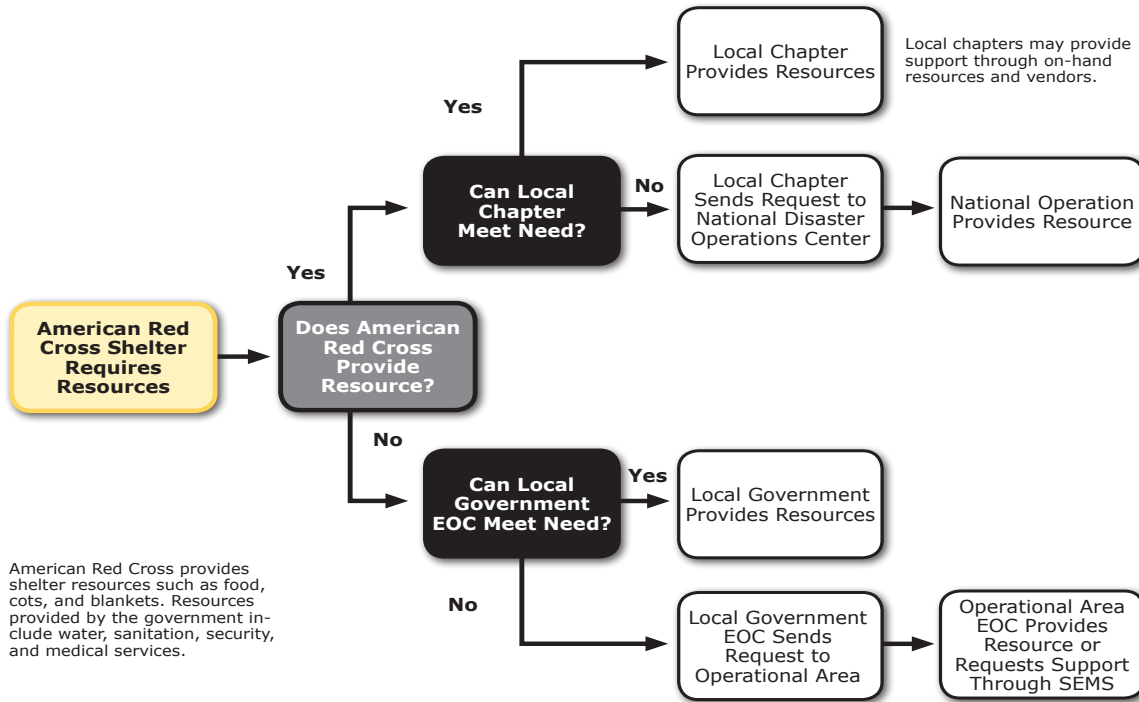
American Red Cross Shelter Requires Resources

Does American Red Cross Provide Resource?

Yes

Can Local Chapter Meet Need?

Yes

Local Chapter Provides Resources

Local chapters may provide support through on-hand resources and vendors.

No

Local Chapter Sends Request to National Disaster Operations Center

National Operation Provides Resource

No

Can Local Government EOC Meet Need?

Yes

Local Government Provides Resources

No

Local Government EOC Sends Request to Operational Area

Operational Area EOC Provides Resource or Requests Support Through SEMS

American Red Cross provides shelter resources such as food, cots, and blankets. Resources provided by the government include water, sanitation, security, and medical services.